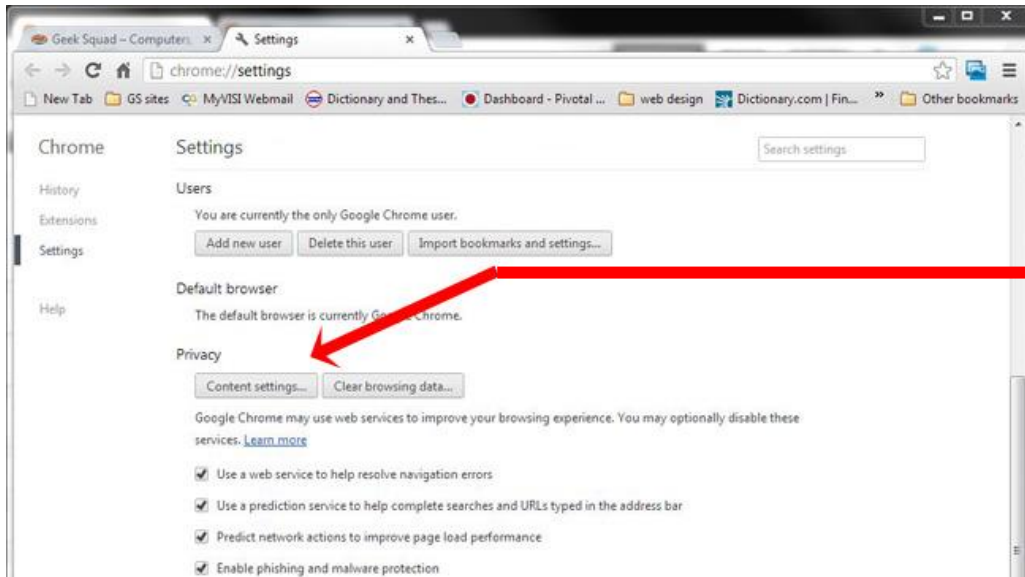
Geek Squad – Computers ×
Settings ×
chrome://settings
New Tab GS sites MyVISI Webmail Dictionary and Thes... Dashboard - Pivotal ... web design Dictionary.com | Fin... » Other bookmarks

Chrome
History
Extensions
Settings
Help

Settings
Search settings

Users
You are currently the only Google Chrome user.
Add new user Delete this user Import bookmarks and settings...

Default browser
The default browser is currently Go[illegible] Chrome.

Privacy
Content settings... Clear browsing data...
Google Chrome may use web services to improve your browsing experience. You may optionally disable these services. Learn more
Use a web service to help resolve navigation errors
Use a prediction service to help complete searches and URLs typed in the address bar
Predict network actions to improve page load performance
Enable phishing and malware protection